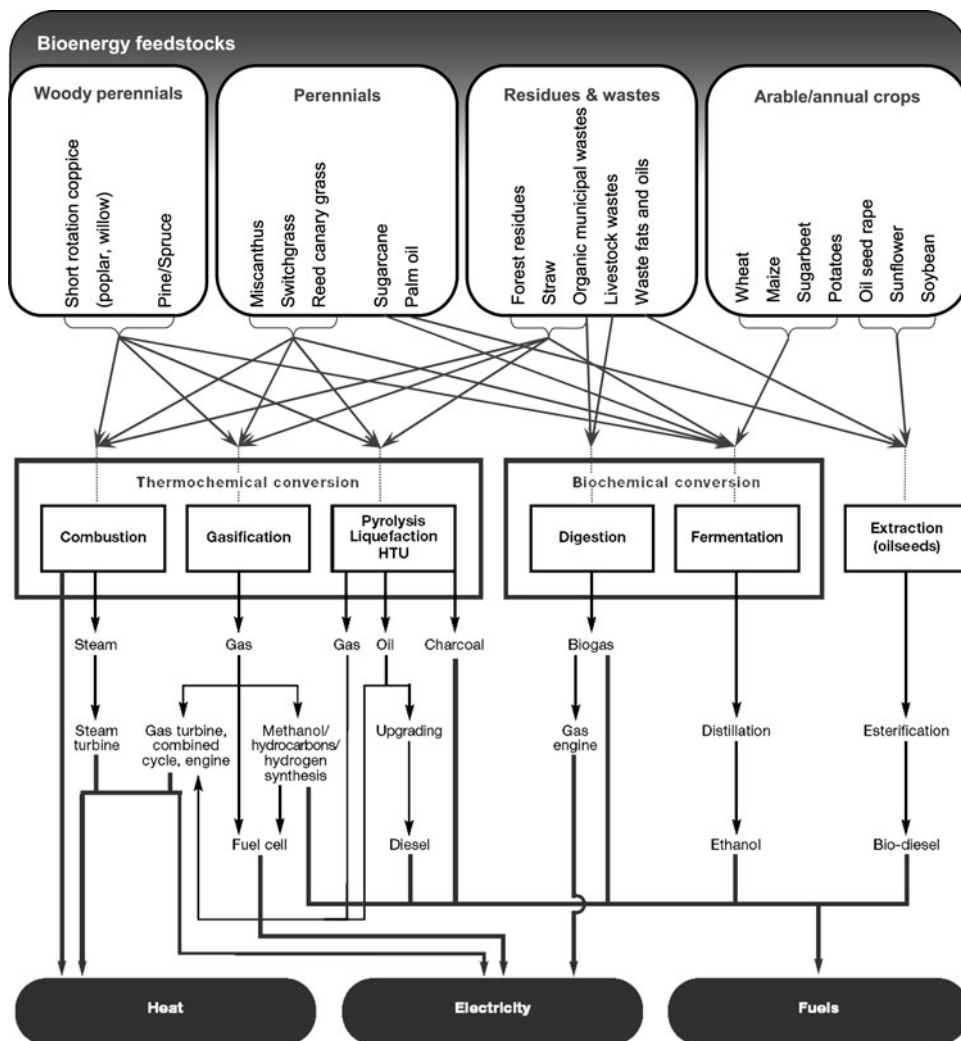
Bioenergy feedstocks

Woody perennials
Short rotation coppice (poplar, willow)
Pine/Spruce

Perennials
Miscanthus
Switchgrass
Reed canary grass
Sugarcane
Palm oil

Residues & wastes
Forest residues
Straw
Organic municipal wastes
Livestock wastes
Waste fats and oils

Arable/annual crops
Wheat
Maize
Sugarbeet
Potatoes
Oil seed rape
Sunflower
Soybean

Thermochemical conversion
Combustion
Gasification
Pyrolysis Liquefaction HTU

Biochemical conversion
Digestion
Fermentation

Extraction (oilseeds)

Steam
Gas
Gas
Oil
Charcoal
Biogas

Steam turbine
Gas turbine, combined cycle, engine
Methanol/ hydrocarbons/ hydrogen synthesis
Upgrading
Gas engine
Distillation
Esterification

Fuel cell
Diesel
Ethanol
Bio-diesel

Heat
Electricity
Fuels